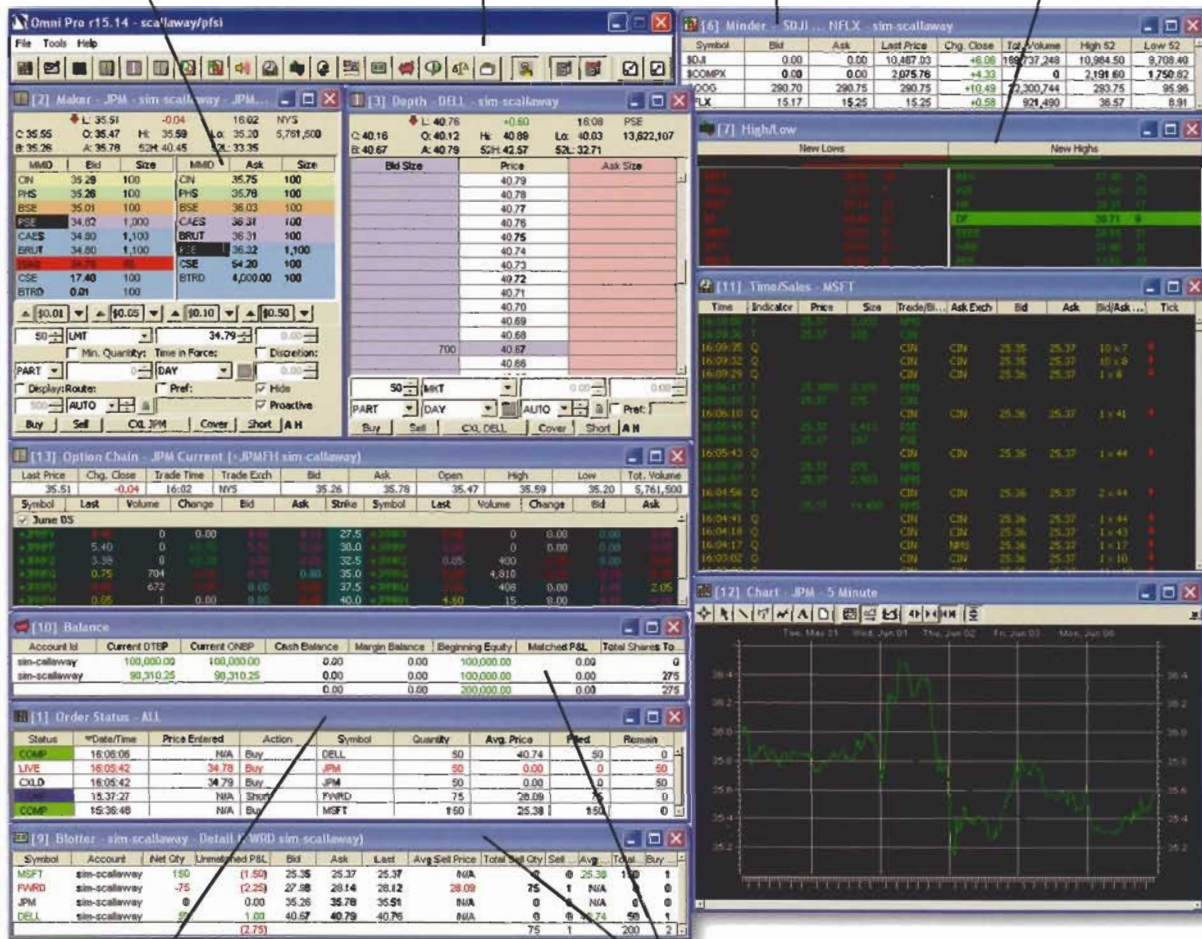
Omni Pro r15.14 - scallaway/pfsi
File Tools Help

[6] Minder - $DJI ... NFLX - sim-scallaway

| Symbol | Bid | Ask | Last Price | Chg. Close | Tot. Volume | High 52 | Low 52 |
|---|---|---|---|---|---|---|---|
| $DJI | 0.00 | 0.00 | 10,487.03 | +6.06 | 189,737,248 | 10,984.50 | 9,708.40 |
| $COMPX | 0.00 | 0.00 | 2,075.76 | +4.33 | 0 | 2,191.60 | 1,750.82 |
| GOOG | 290.70 | 290.75 | 290.75 | +10.49 | 22,300,744 | 293.75 | 95.96 |
| NFLX | 15.17 | 15.25 | 15.25 | +0.58 | 921,490 | 36.57 | 8.91 |

[2] Maker - JPM - sim-scallaway - JPM...
L: 35.51 -0.04 16:02 NYS
C: 35.55 O: 35.47 Hi: 35.59 Lo: 35.20 5,761,500
B: 35.26 A: 35.78 52H: 40.45 52L: 33.35

| MMID | Bid | Size | MMID | Ask | Size |
|---|---|---|---|---|---|
| CIN | 35.29 | 100 | CIN | 35.75 | 100 |
| PHS | 35.26 | 100 | PHS | 35.78 | 100 |
| BSE | 35.01 | 100 | BSE | 36.03 | 100 |
| PSE | 34.82 | 1,000 | CAES | 36.31 | 100 |
| CAES | 34.80 | 1,100 | BRUT | 36.31 | 100 |
| BRUT | 34.80 | 1,100 | PSE | 36.32 | 1,100 |
| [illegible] | 34.78 | 50 | CSE | 54.20 | 100 |
| CSE | 17.40 | 100 | BTRD | 4,000.00 | 100 |
| BTRD | 0.01 | 100 | | | |

$0.01 $0.05 $0.10 $0.50
50 LMT 34.79 0.00
Min. Quantity: Time in Force: Discretion:
PART 0 DAY 0.00
Display: Route: Pref: Hide
500 AUTO Proactive
Buy Sell CXL JPM Cover Short A N

[3] Depth - DELL - sim-scallaway
L: 40.76 +0.60 16:08 PSE
C: 40.16 O: 40.12 Hi: 40.89 Lo: 40.03 13,622,107
B: 40.67 A: 40.79 52H: 42.57 52L: 32.71

| Bid Size | Price | Ask Size |
|---|---|---|
| | 40.79 | |
| | 40.78 | |
| | 40.77 | |
| | 40.76 | |
| | 40.75 | |
| | 40.74 | |
| | 40.73 | |
| | 40.72 | |
| | 40.71 | |
| | 40.70 | |
| | 40.69 | |
| | 40.68 | |
| 700 | 40.67 | |
| | 40.66 | |

50 MKT 0.00 0.00
PART DAY AUTO Pref:
Buy Sell CXL DELL Cover Short A N

[7] High/Low
New Lows New Highs
DF 38.71 9

[11] Time/Sales - MSFT

| Time | Indicator | Price | Size | Trade/Bi... | Ask Exch | Bid | Ask | Bid/Ask ... | Tick |
|---|---|---|---|---|---|---|---|---|---|
| 16:09:35 | Q | | | CIN | CIN | 25.35 | 25.37 | 10 x 7 | |
| 16:09:32 | Q | | | CIN | CIN | 25.35 | 25.37 | 10 x 8 | |
| 16:09:29 | Q | | | CIN | CIN | 25.36 | 25.37 | 1 x 8 | |
| 16:06:10 | Q | | | CIN | CIN | 25.36 | 25.37 | 1 x 41 | |
| 16:05:43 | Q | | | CIN | CIN | 25.36 | 25.37 | 1 x 44 | |
| 16:04:56 | Q | | | CIN | CIN | 25.36 | 25.37 | 2 x 44 | |
| 16:04:41 | Q | | | CIN | CIN | 25.36 | 25.37 | 1 x 44 | |
| 16:04:18 | Q | | | CIN | CIN | 25.36 | 25.37 | 1 x 43 | |
| 16:04:17 | Q | | | CIN | NFG | 25.36 | 25.37 | 1 x 17 | |
| 16:03:02 | Q | | | CIN | CIN | 25.36 | 25.37 | 1 x 10 | |

[13] Option Chain - JPM Current (-JPMFH sim-scallaway)

| Last Price | Chg. Close | Trade Time | Trade Exch | Bid | Ask | Open | High | Low | Tot. Volume |
|---|---|---|---|---|---|---|---|---|---|
| 35.51 | -0.04 | 16:02 | NYS | 35.26 | 35.78 | 35.47 | 35.59 | 35.20 | 5,761,500 |

| Symbol | Last | Volume | Change | Bid | Ask | Strike | Symbol | Last | Volume | Change | Bid | Ask |
|---|---|---|---|---|---|---|---|---|---|---|---|---|
| June 05 | | | | | | | | | | | | |
| | | 0 | 0.00 | | | 27.5 | | | 0 | 0.00 | | |
| | 5.40 | 0 | | | | 30.0 | | | 0 | 0.00 | | |
| | 3.39 | 0 | | | | 32.5 | | 0.05 | 400 | | | |
| | 0.75 | 704 | | | 0.80 | 35.0 | | | 4,810 | | | |
| | | 672 | | 0.00 | | 37.5 | | | 406 | 0.00 | | 2.05 |
| | 0.05 | 1 | 0.00 | | | 40.0 | | 4.60 | 15 | 8.00 | | |

[12] Chart - JPM - 5 Minute
Tue, May 31 Wed, Jun 01 Thu, Jun 02 Fri, Jun 03 Mon, Jun 06
36.4 36.2 36.0 35.8 35.6 35.4 35.2

[10] Balance

| Account Id | Current DTBP | Current ONBP | Cash Balance | Margin Balance | Beginning Equity | Matched P&L | Total Shares To... |
|---|---|---|---|---|---|---|---|
| sim-callaway | 100,000.00 | 100,000.00 | 0.00 | 0.00 | 100,000.00 | 0.00 | 0 |
| sim-scallaway | 90,310.25 | 90,310.25 | 0.00 | 0.00 | 100,000.00 | 0.00 | 275 |
| | | | 0.00 | 0.00 | 200,000.00 | 0.00 | 275 |

[1] Order Status - ALL

| Status | Date/Time | Price Entered | Action | Symbol | Quantity | Avg. Price | Filled | Remain |
|---|---|---|---|---|---|---|---|---|
| COMP | 16:06:06 | N/A | Buy | DELL | 50 | 40.74 | 50 | 0 |
| LIVE | 16:05:42 | 34.78 | Buy | JPM | 50 | 0.00 | 0 | 50 |
| CXLD | 16:05:42 | 34.79 | Buy | JPM | 50 | 0.00 | 0 | 50 |
| COMP | 15:37:27 | N/A | Short | FWRD | 75 | 28.09 | 75 | 0 |
| COMP | 15:36:48 | N/A | Buy | MSFT | 150 | 25.38 | 150 | 0 |

[9] Blotter - sim-scallaway - Detail (FWRD sim-scallaway)

| Symbol | Account | Net Qty | Unmatched P&L | Bid | Ask | Last | Avg Sell Price | Total Sell Qty | Sell ... | Avg... | Total... | Buy ... |
|---|---|---|---|---|---|---|---|---|---|---|---|---|
| MSFT | sim-scallaway | 150 | (1.50) | 25.36 | 25.37 | 25.37 | N/A | 0 | 0 | 25.38 | 150 | 1 |
| FWRD | sim-scallaway | -75 | (2.25) | 27.98 | 28.14 | 28.12 | 28.09 | 75 | 1 | N/A | 0 | 0 |
| JPM | sim-scallaway | 0 | 0.00 | 35.26 | 35.78 | 35.51 | N/A | 0 | 0 | N/A | 0 | 0 |
| DELL | sim-scallaway | 50 | 1.00 | 40.67 | 40.79 | 40.76 | N/A | 0 | 0 | 40.74 | 50 | 1 |
| | | | (2.75) | | | | | 75 | 1 | | 200 | 2 |